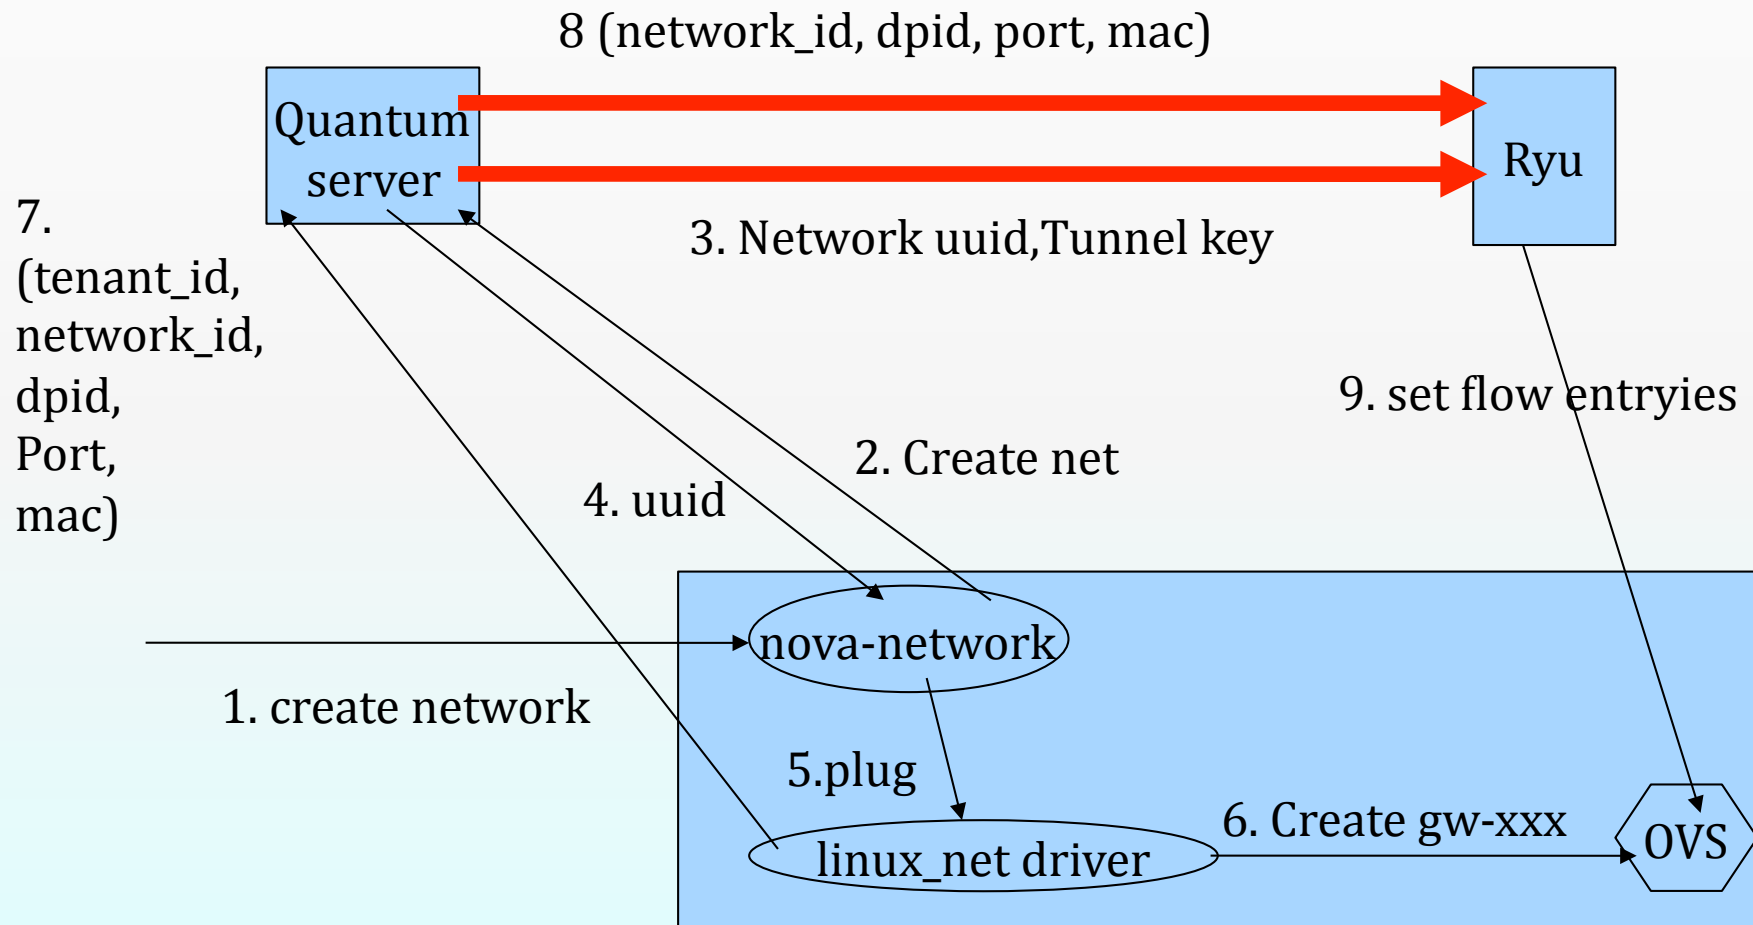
8 (network_id, dpid, port, mac)

Quantum server

Ryu

3. Network uuid,Tunnel key

7. (tenant_id, network_id, dpid, Port, mac)

9. set flow entryies

2. Create net

4. uuid

nova-network

1. create network

5.plug

6. Create gw-xxx

linux_net driver

OVS